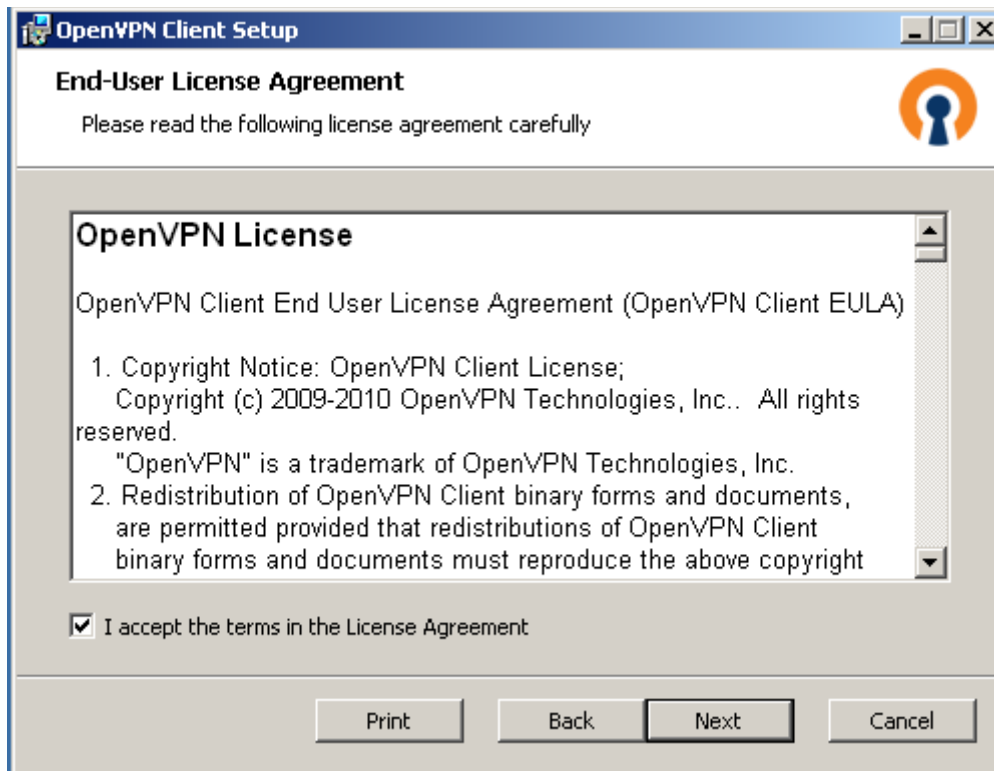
OpenVPN Client Setup

End-User License Agreement

Please read the following license agreement carefully

OpenVPN License

OpenVPN Client End User License Agreement (OpenVPN Client EULA)

1. Copyright Notice: OpenVPN Client License;
Copyright (c) 2009-2010 OpenVPN Technologies, Inc.. All rights reserved.
"OpenVPN" is a trademark of OpenVPN Technologies, Inc.
2. Redistribution of OpenVPN Client binary forms and documents, are permitted provided that redistributions of OpenVPN Client binary forms and documents must reproduce the above copyright

I accept the terms in the License Agreement

Print Back Next Cancel